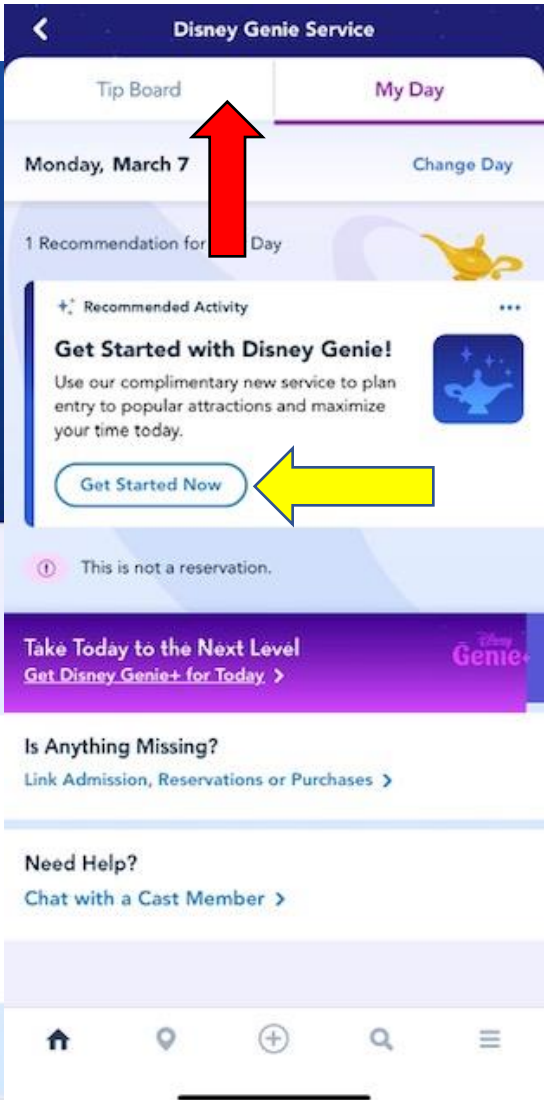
Disney Genie Service

Tip Board

My Day

Monday, March 7

Change Day

1 Recommendation for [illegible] Day

Recommended Activity

Get Started with Disney Genie!

Use our complimentary new service to plan entry to popular attractions and maximize your time today.

Get Started Now

This is not a reservation.

Take Today to the Next Level

Get Disney Genie+ for Today

Disney Genie+

Is Anything Missing?

Link Admission, Reservations or Purchases

Need Help?

Chat with a Cast Member